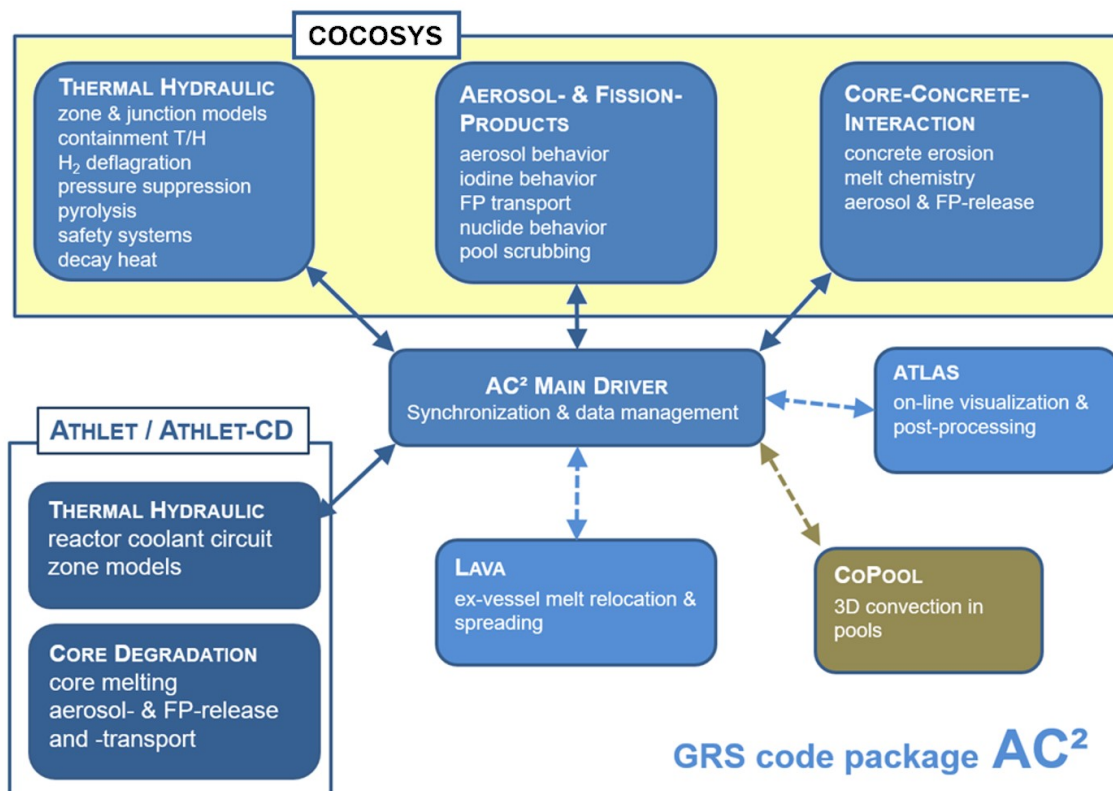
COCOSYS

THERMAL HYDRAULIC
zone & junction models
containment T/H
$H_2$ deflagration
pressure suppression
pyrolysis
safety systems
decay heat

AEROSOL- & FISSION-PRODUCTS
aerosol behavior
iodine behavior
FP transport
nuclide behavior
pool scrubbing

CORE-CONCRETE-INTERACTION
concrete erosion
melt chemistry
aerosol & FP-release

AC² MAIN DRIVER
Synchronization & data management

ATLAS
on-line visualization & post-processing

ATHLET / ATHLET-CD

THERMAL HYDRAULIC
reactor coolant circuit
zone models

CORE DEGRADATION
core melting
aerosol- & FP-release and -transport

LAVA
ex-vessel melt relocation & spreading

COPOOL
3D convection in pools

GRS code package AC²